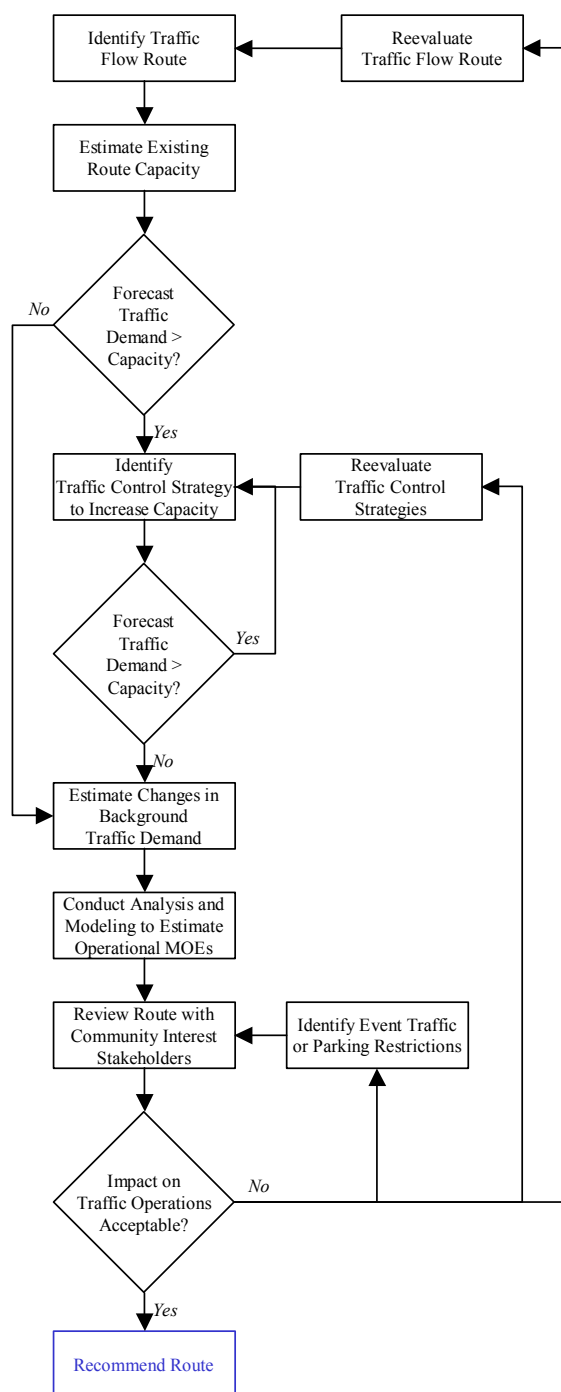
Identify Traffic Flow Route

Reevaluate Traffic Flow Route

Estimate Existing Route Capacity

Forecast Traffic Demand > Capacity?

No

Yes

Identify Traffic Control Strategy to Increase Capacity

Reevaluate Traffic Control Strategies

Forecast Traffic Demand > Capacity?

Yes

No

Estimate Changes in Background Traffic Demand

Conduct Analysis and Modeling to Estimate Operational MOEs

Review Route with Community Interest Stakeholders

Identify Event Traffic or Parking Restrictions

Impact on Traffic Operations Acceptable?

No

Yes

Recommend Route